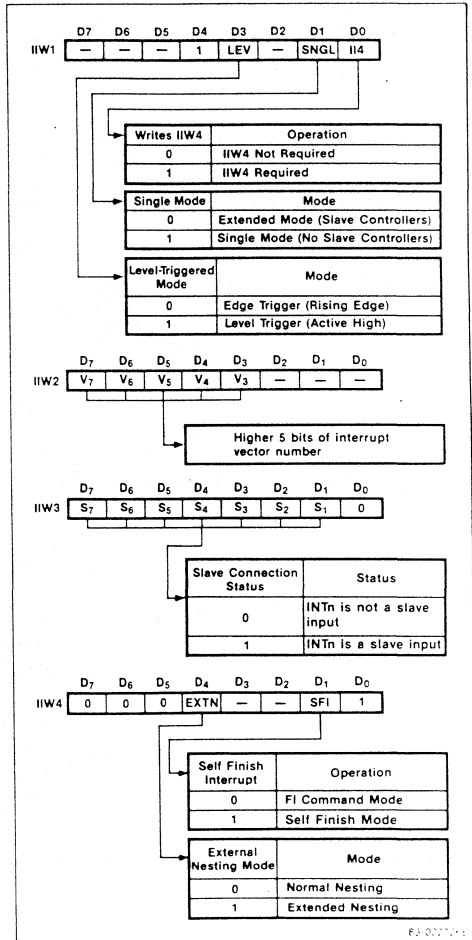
| | D7 | D6 | D5 | D4 | D3 | D2 | D1 | D0 |
|---|---|---|---|---|---|---|---|---|
| IIW1 | — | — | — | 1 | LEV | — | SNGL | II4 |

| Writes IIW4 | Operation |
|---|---|
| 0 | IIW4 Not Required |
| 1 | IIW4 Required |

| Single Mode | Mode |
|---|---|
| 0 | Extended Mode (Slave Controllers) |
| 1 | Single Mode (No Slave Controllers) |

| Level-Triggered Mode | Mode |
|---|---|
| 0 | Edge Trigger (Rising Edge) |
| 1 | Level Trigger (Active High) |

| | $D_7$ | $D_6$ | $D_5$ | $D_4$ | $D_3$ | $D_2$ | $D_1$ | $D_0$ |
|---|---|---|---|---|---|---|---|---|
| IIW2 | $V_7$ | $V_6$ | $V_5$ | $V_4$ | $V_3$ | — | — | — |

Higher 5 bits of interrupt vector number

| | $D_7$ | $D_6$ | $D_5$ | $D_4$ | $D_3$ | $D_2$ | $D_1$ | $D_0$ |
|---|---|---|---|---|---|---|---|---|
| IIW3 | $S_7$ | $S_6$ | $S_5$ | $S_4$ | $S_3$ | $S_2$ | $S_1$ | 0 |

| Slave Connection Status | Status |
|---|---|
| 0 | INTn is not a slave input |
| 1 | INTn is a slave input |

| | $D_7$ | $D_6$ | $D_5$ | $D_4$ | $D_3$ | $D_2$ | $D_1$ | $D_0$ |
|---|---|---|---|---|---|---|---|---|
| IIW4 | 0 | 0 | 0 | EXTN | — | — | SFI | 1 |

| Self Finish Interrupt | Operation |
|---|---|
| 0 | FI Command Mode |
| 1 | Self Finish Mode |

| External Nesting Mode | Mode |
|---|---|
| 0 | Normal Nesting |
| 1 | Extended Nesting |

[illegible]